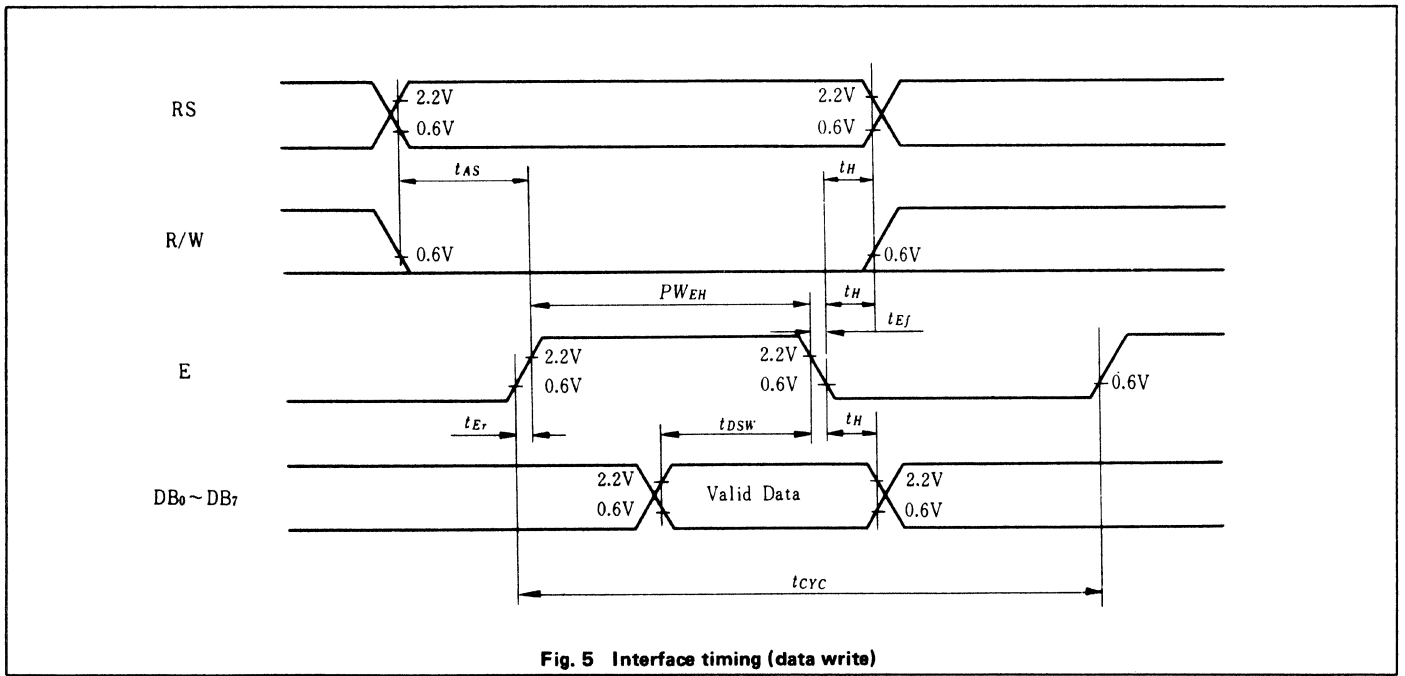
RS

2.2V
0.6V

2.2V
0.6V

$t_{AS}$

$t_H$

R/W

0.6V

0.6V

$PW_{EH}$

$t_H$

$t_{Ef}$

E

2.2V
0.6V

2.2V
0.6V

0.6V

$t_{Er}$

$t_{DSW}$

$t_H$

$DB_0 \sim DB_7$

2.2V
0.6V

Valid Data

2.2V
0.6V

$t_{CYC}$

Fig. 5 Interface timing (data write)